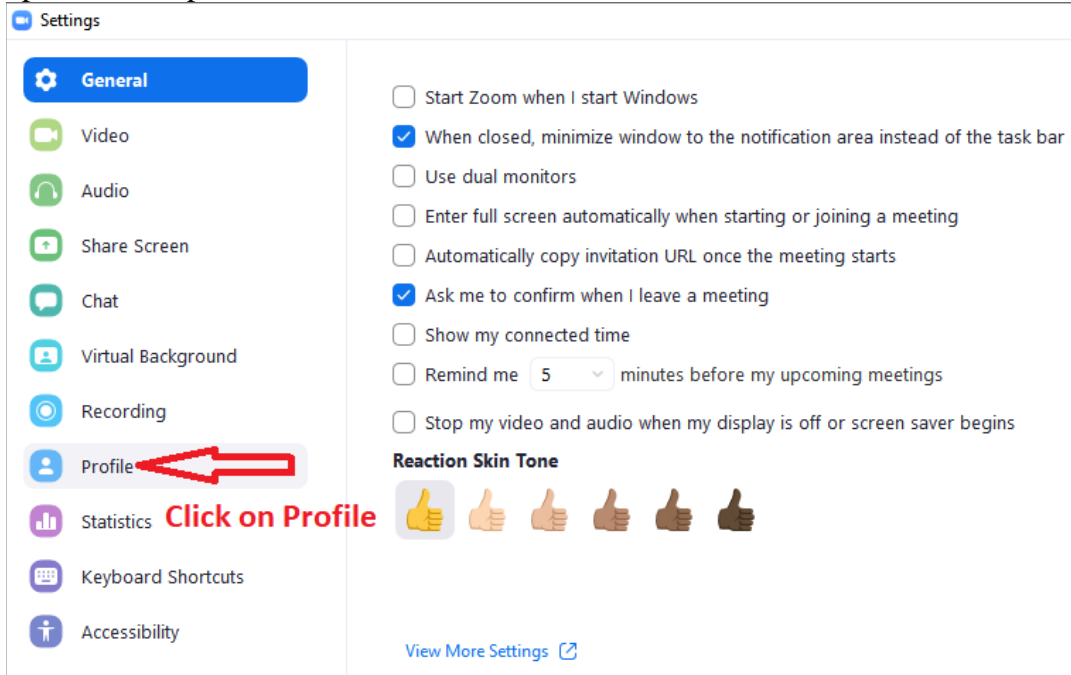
Settings

General
Video
Audio
Share Screen
Chat
Virtual Background
Recording
Profile
Statistics
Keyboard Shortcuts
Accessibility

Click on Profile

Start Zoom when I start Windows
When closed, minimize window to the notification area instead of the task bar
Use dual monitors
Enter full screen automatically when starting or joining a meeting
Automatically copy invitation URL once the meeting starts
Ask me to confirm when I leave a meeting
Show my connected time
Remind me 5 minutes before my upcoming meetings
Stop my video and audio when my display is off or screen saver begins

Reaction Skin Tone

View More Settings